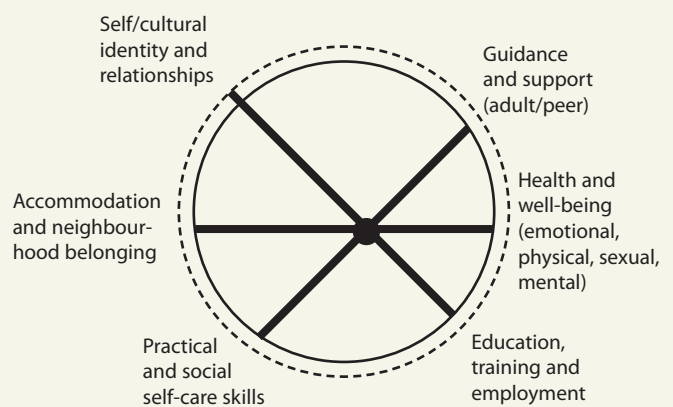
Self/cultural identity and relationships

Guidance and support (adult/peer)

Health and well-being (emotional, physical, sexual, mental)

Education, training and employment

Practical and social self-care skills

Accommodation and neighbourhood belonging